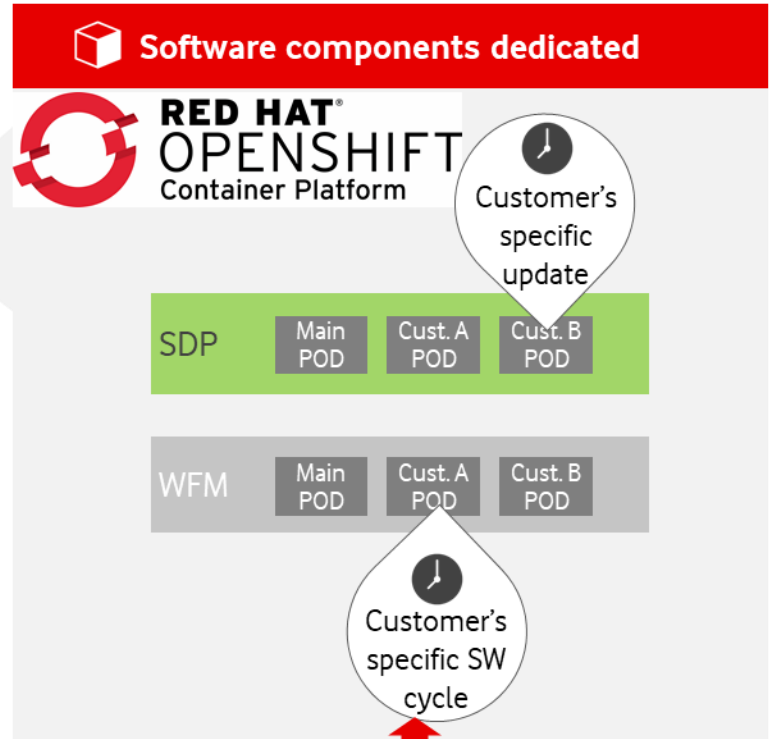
Software components dedicated

RED HAT® OPENSHIFT Container Platform

Customer's specific update

SDP
Main POD
Cust. A POD
Cust. B POD

WFM
Main POD
Cust. A POD
Cust. B POD

Customer's specific SW cycle